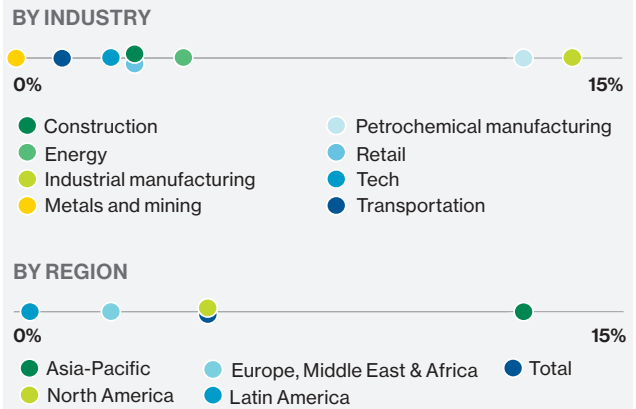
BY INDUSTRY

0%

15%

Construction
Energy
Industrial manufacturing
Metals and mining

Petrochemical manufacturing
Retail
Tech
Transportation

BY REGION

0%

15%

Asia-Pacific
North America

Europe, Middle East & Africa
Latin America

Total